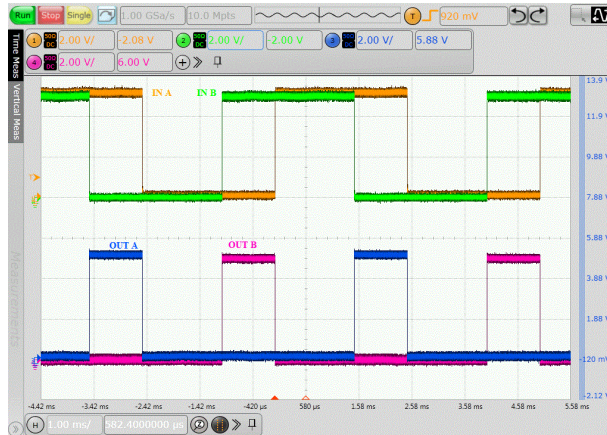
Run Stop Single 1.00 GSa/s 10.0 Mpts T 920 mV

1 50Ω DC 2.00 V/ -2.08 V 2 50Ω DC 2.00 V/ -2.00 V 3 50Ω DC 2.00 V/ 5.88 V

4 50Ω DC 2.00 V/ 6.00 V

Time Meas Vertical Meas

IN A IN B

OUT A OUT B

Measurements

13.9 V
11.9 V
9.88 V
7.88 V
5.88 V
3.88 V
1.88 V
-120 mV
-2.12 V

-4.42 ms -3.42 ms -2.42 ms -1.42 ms -420 µs 580 µs 1.58 ms 2.58 ms 3.58 ms 4.58 ms 5.58 ms

H 1.00 ms/ 582.4000000 µs